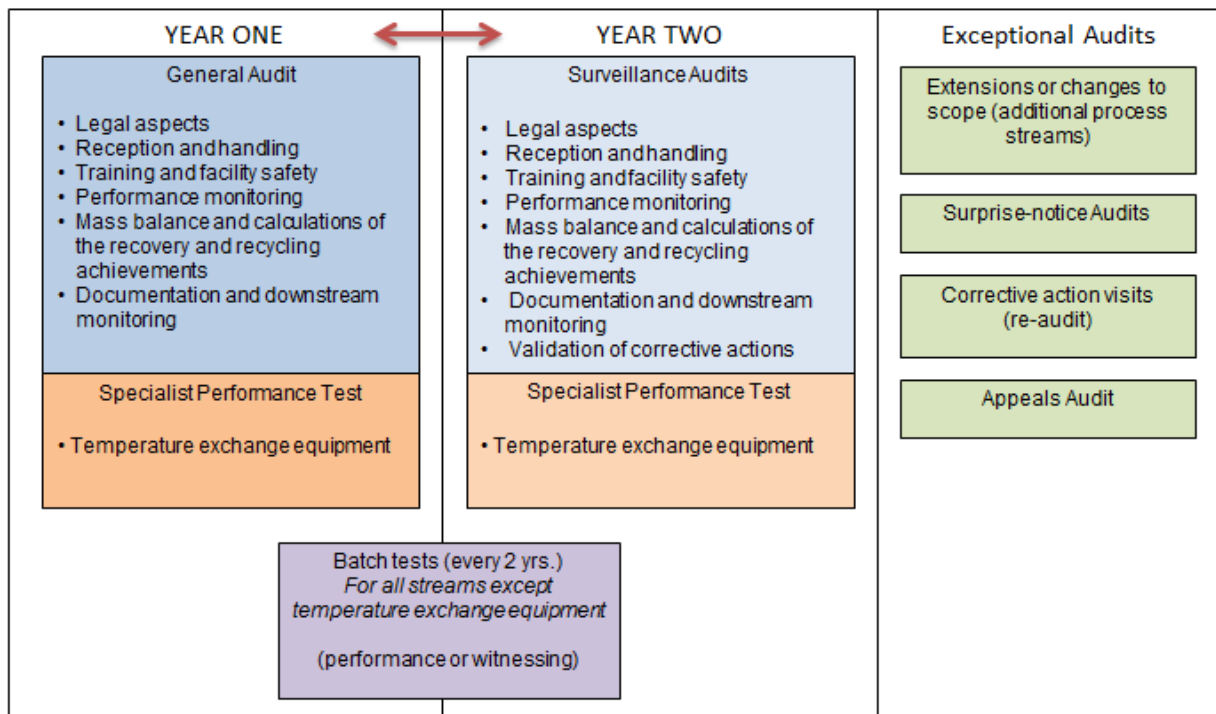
YEAR ONE

General Audit

- Legal aspects
- Reception and handling
- Training and facility safety
- Performance monitoring
- Mass balance and calculations of the recovery and recycling achievements
- Documentation and downstream monitoring

Specialist Performance Test

- Temperature exchange equipment

YEAR TWO

Surveillance Audits

- Legal aspects
- Reception and handling
- Training and facility safety
- Performance monitoring
- Mass balance and calculations of the recovery and recycling achievements
- Documentation and downstream monitoring
- Validation of corrective actions

Specialist Performance Test

- Temperature exchange equipment

Batch tests (every 2 yrs.)
*For all streams except temperature exchange equipment*

(performance or witnessing)

Exceptional Audits

Extensions or changes to scope (additional process streams)

Surprise-notice Audits

Corrective action visits (re-audit)

Appeals Audit